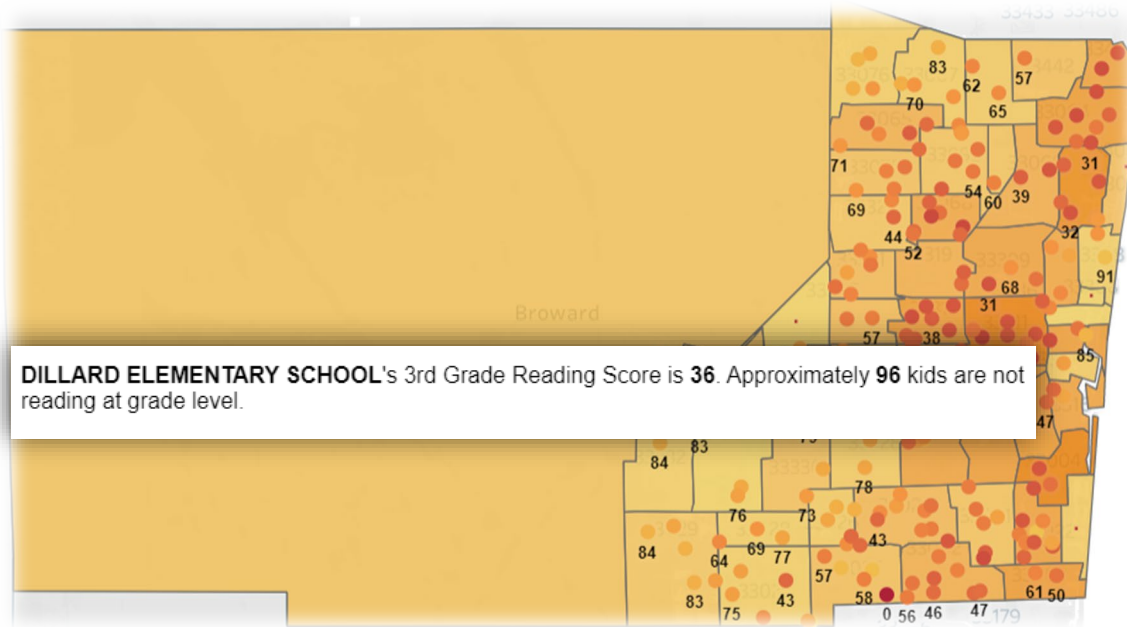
33433 33486

83
62
57
70
65
71
31
54
39
60
69
44
32
52
91
Broward
31
68
57
38
85

DILLARD ELEMENTARY SCHOOL's 3rd Grade Reading Score is 36. Approximately 96 kids are not reading at grade level.

83
47
84
78
76
73
84
69
77
43
64
57
83
43
58
61
50
75
0
56
46
47